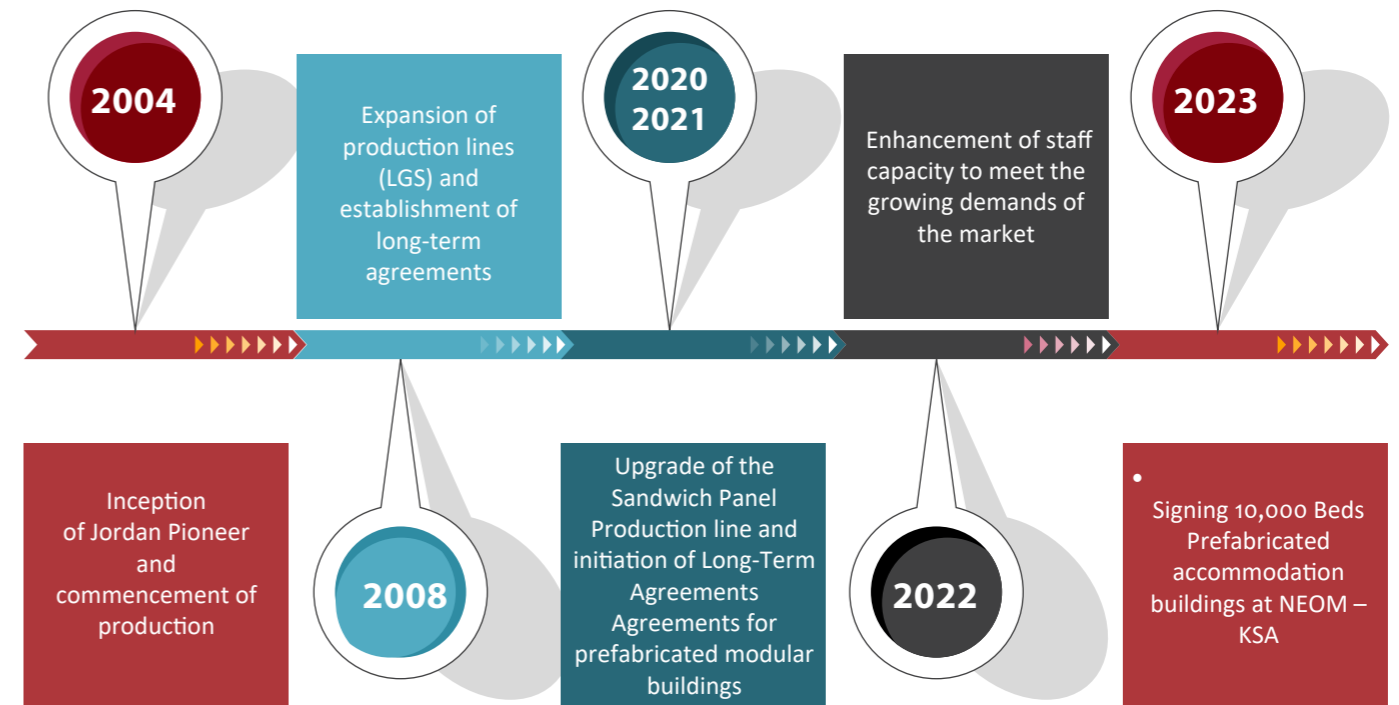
2004

Expansion of production lines (LGS) and establishment of long-term agreements

2020
2021

Enhancement of staff capacity to meet the growing demands of the market

2023

Inception of Jordan Pioneer and commencement of production

2008

Upgrade of the Sandwich Panel Production line and initiation of Long-Term Agreements Agreements for prefabricated modular buildings

2022

•
Signing 10,000 Beds Prefabricated accommodation buildings at NEOM – KSA